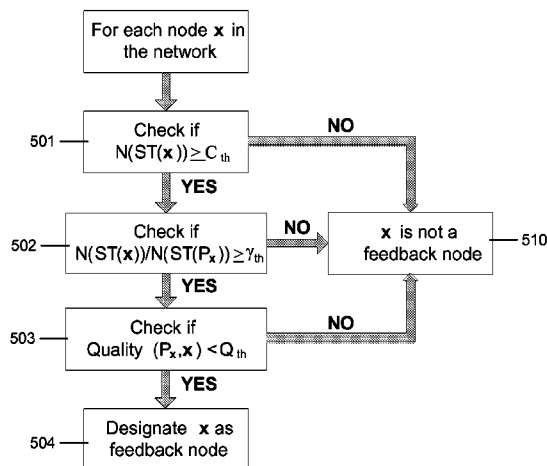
For each node **x** in the network

501

Check if $N(ST(\mathbf{x})) \geq C_{th}$

NO

YES

502

Check if $N(ST(\mathbf{x}))/N(ST(P_{\mathbf{x}})) \geq \gamma_{th}$

NO

**x** is not a feedback node

510

YES

503

Check if Quality $(P_{\mathbf{x}}, \mathbf{x}) < Q_{th}$

NO

YES

504

Designate **x** as feedback node